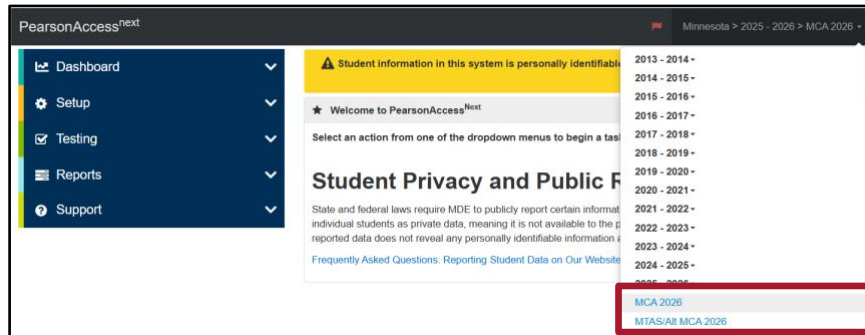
PearsonAccess$^{next}$

Minnesota > 2025 - 2026 > MCA 2026

Dashboard
Setup
Testing
Reports
Support

Student information in this system is personally identifiable

Welcome to PearsonAccess$^{Next}$

Select an action from one of the dropdown menus to begin a task

Student Privacy and Public R

State and federal laws require MDE to publicly report certain informat individual students as private data, meaning it is not available to the p reported data does not reveal any personally identifiable information a

Frequently Asked Questions: Reporting Student Data on Our Website

2013 - 2014
2014 - 2015
2015 - 2016
2016 - 2017
2017 - 2018
2018 - 2019
2019 - 2020
2020 - 2021
2021 - 2022
2022 - 2023
2023 - 2024
2024 - 2025
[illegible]
MCA 2026
MTAS/Alt MCA 2026